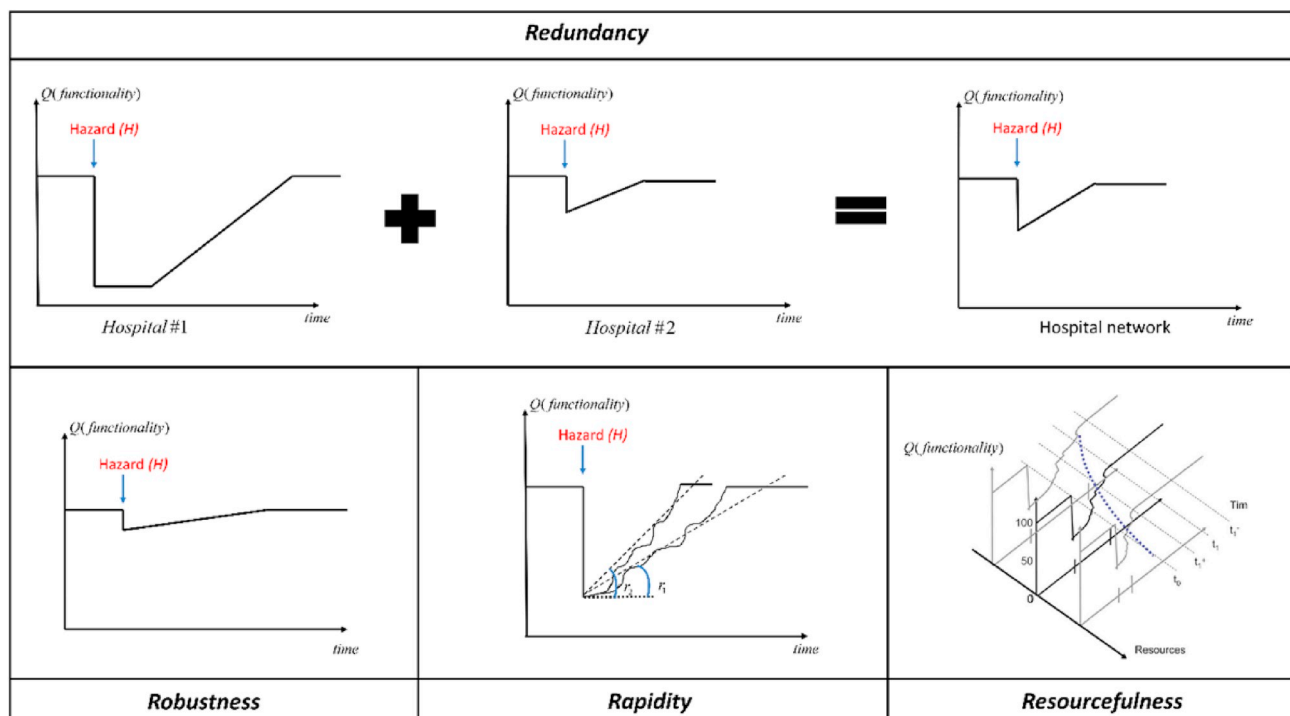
Redundancy

Q(functionality)

Hazard (H)

time

Hospital #1

Q(functionality)

Hazard (H)

time

Hospital #2

Q(functionality)

Hazard (H)

time

Hospital network

Q(functionality)

Hazard (H)

time

Q(functionality)

Hazard (H)

$r_2$

$r_1$

time

Q(functionality)

100

50

0

Tim

$t_1^-$

$t_1$

$t_1^+$

$t_0$

Resources

Robustness

Rapidity

Resourcefulness